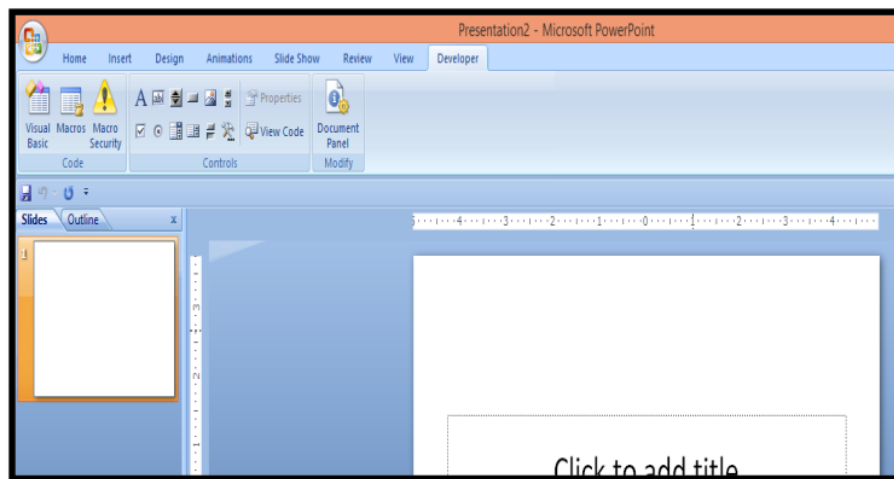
Presentation2 - Microsoft PowerPoint

Home Insert Design Animations Slide Show Review View Developer

Visual Basic Macros Macro Security
Code

Properties
View Code
Controls

Document Panel
Modify

Slides Outline x

1

5 · · · 4 · · · 3 · · · 2 · · · 1 · · · 0 · · · 1 · · · 2 · · · 3 · · · 4

3
2
1

Click to add title